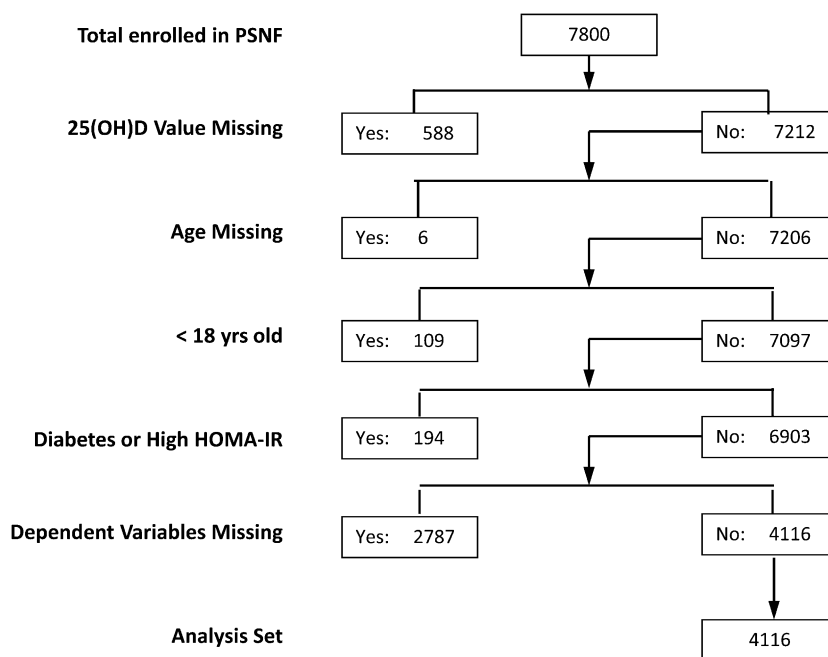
Total enrolled in PSNF

7800

25(OH)D Value Missing

Yes: 588

No: 7212

Age Missing

Yes: 6

No: 7206

< 18 yrs old

Yes: 109

No: 7097

Diabetes or High HOMA-IR

Yes: 194

No: 6903

Dependent Variables Missing

Yes: 2787

No: 4116

Analysis Set

4116